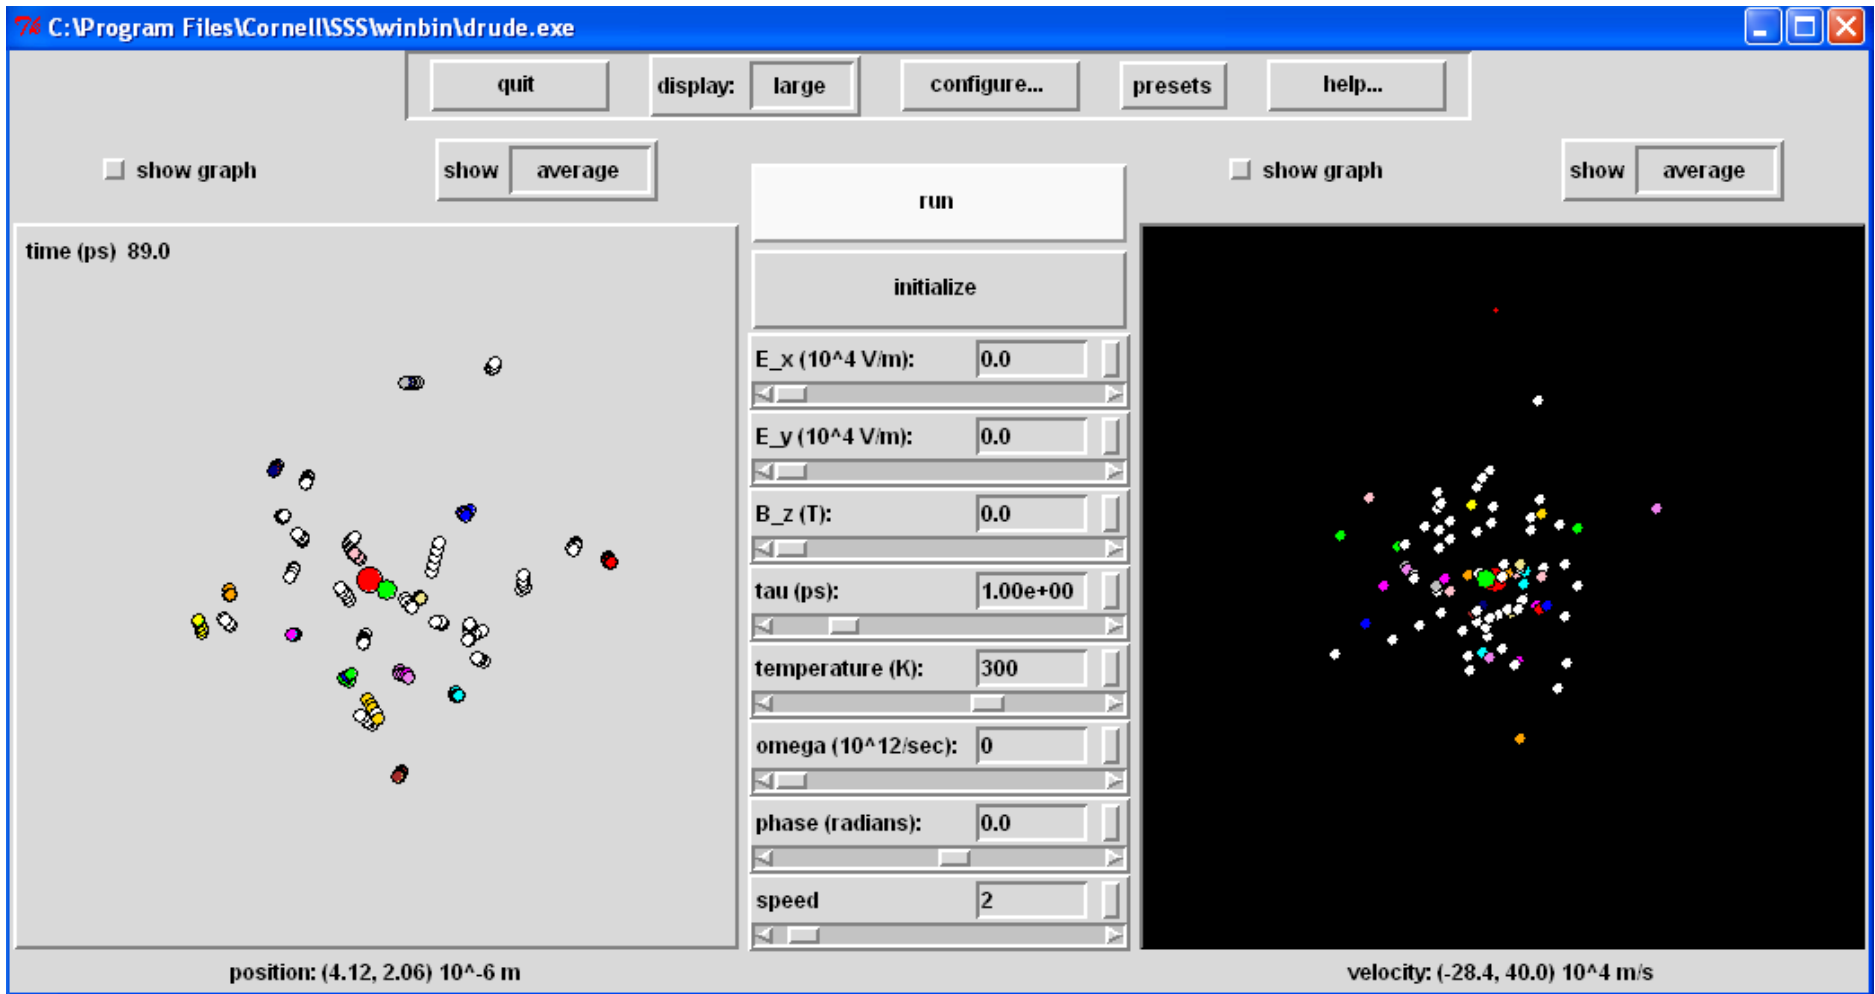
C:\Program Files\Cornell\SSS\winbin\drude.exe

quit
display: large
configure...
presets
help...

show graph
show average

run
initialize

show graph
show average

time (ps) 89.0

E_x (10^4 V/m): 0.0
E_y (10^4 V/m): 0.0
B_z (T): 0.0
tau (ps): 1.00e+00
temperature (K): 300
omega (10^12/sec): 0
phase (radians): 0.0
speed 2

position: (4.12, 2.06) 10^-6 m

velocity: (-28.4, 40.0) 10^4 m/s